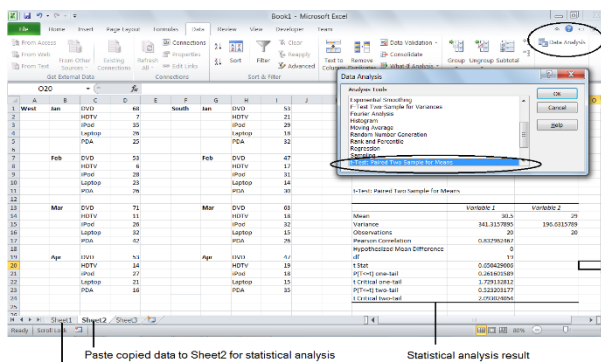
Book1 - Microsoft Excel

File Home Insert Page Layout Formulas Data Review View Developer Team

From Access
From Web
From Text
From Other Sources
Existing Connections
Get External Data
Refresh All
Connections
Properties
Edit Links
Connections
Sort
Filter
Clear
Reapply
Advanced
Sort & Filter
Text to Columns
Remove Duplicates
Data Validation
Consolidate
What-If Analysis
Group
Ungroup
Subtotal
Data Analysis

O20

| | A | B | C | D | E | F | G | H | I |
|---|---|---|---|---|---|---|---|---|---|
| 1 | West | Jan | DVD | 68 | | South | Jan | DVD | 51 |
| 2 | | | HDTV | 7 | | | | HDTV | 21 |
| 3 | | | iPod | 35 | | | | iPod | 29 |
| 4 | | | Laptop | 26 | | | | Laptop | 18 |
| 5 | | | PDA | 25 | | | | PDA | 30 |
| 6 | | | | | | | | | |
| 7 | | Feb | DVD | 53 | | | Feb | DVD | 47 |
| 8 | | | HDTV | 6 | | | | HDTV | 17 |
| 9 | | | iPod | 28 | | | | iPod | 31 |
| 10 | | | Laptop | 23 | | | | Laptop | 14 |
| 11 | | | PDA | 26 | | | | PDA | 35 |
| 12 | | | | | | | | | |
| 13 | | Mar | DVD | 71 | | | Mar | DVD | 63 |
| 14 | | | HDTV | 11 | | | | HDTV | 19 |
| 15 | | | iPod | 26 | | | | iPod | 32 |
| 16 | | | Laptop | 32 | | | | Laptop | 15 |
| 17 | | | PDA | 42 | | | | PDA | 26 |
| 18 | | | | | | | | | |
| 19 | | Apr | DVD | 53 | | | Apr | DVD | 47 |
| 20 | | | HDTV | 14 | | | | HDTV | 19 |
| 21 | | | iPod | 27 | | | | iPod | 25 |
| 22 | | | Laptop | 21 | | | | Laptop | 13 |
| 23 | | | PDA | 16 | | | | PDA | 18 |

Data Analysis
Analysis Tools
Exponential Smoothing
F-Test Two-Sample for Variances
Fourier Analysis
Histogram
Moving Average
Random Number Generation
Rank and Percentile
Regression
Sampling
t-Test: Paired Two Sample for Means
OK
Cancel
Help

t-Test: Paired Two Sample for Means

| | Variable 1 | Variable 2 |
|---|---|---|
| Mean | 30.5 | 29 |
| Variance | 341.3157895 | 195.6315789 |
| Observations | 20 | 20 |
| Pearson Correlation | 0.832982467 | |
| Hypothesized Mean Difference | 0 | |
| df | 19 | |
| t Stat | 0.659429086 | |
| P(T<=t) one-tail | 0.261603589 | |
| t Critical one-tail | 1.729132812 | |
| P(T<=t) two-tail | 0.523203177 | |
| t Critical two-tail | 2.093024054 | |

Sheet1 Sheet2 Sheet3
Ready Scroll Lock
80%

Paste copied data to Sheet2 for statistical analysis
Statistical analysis result